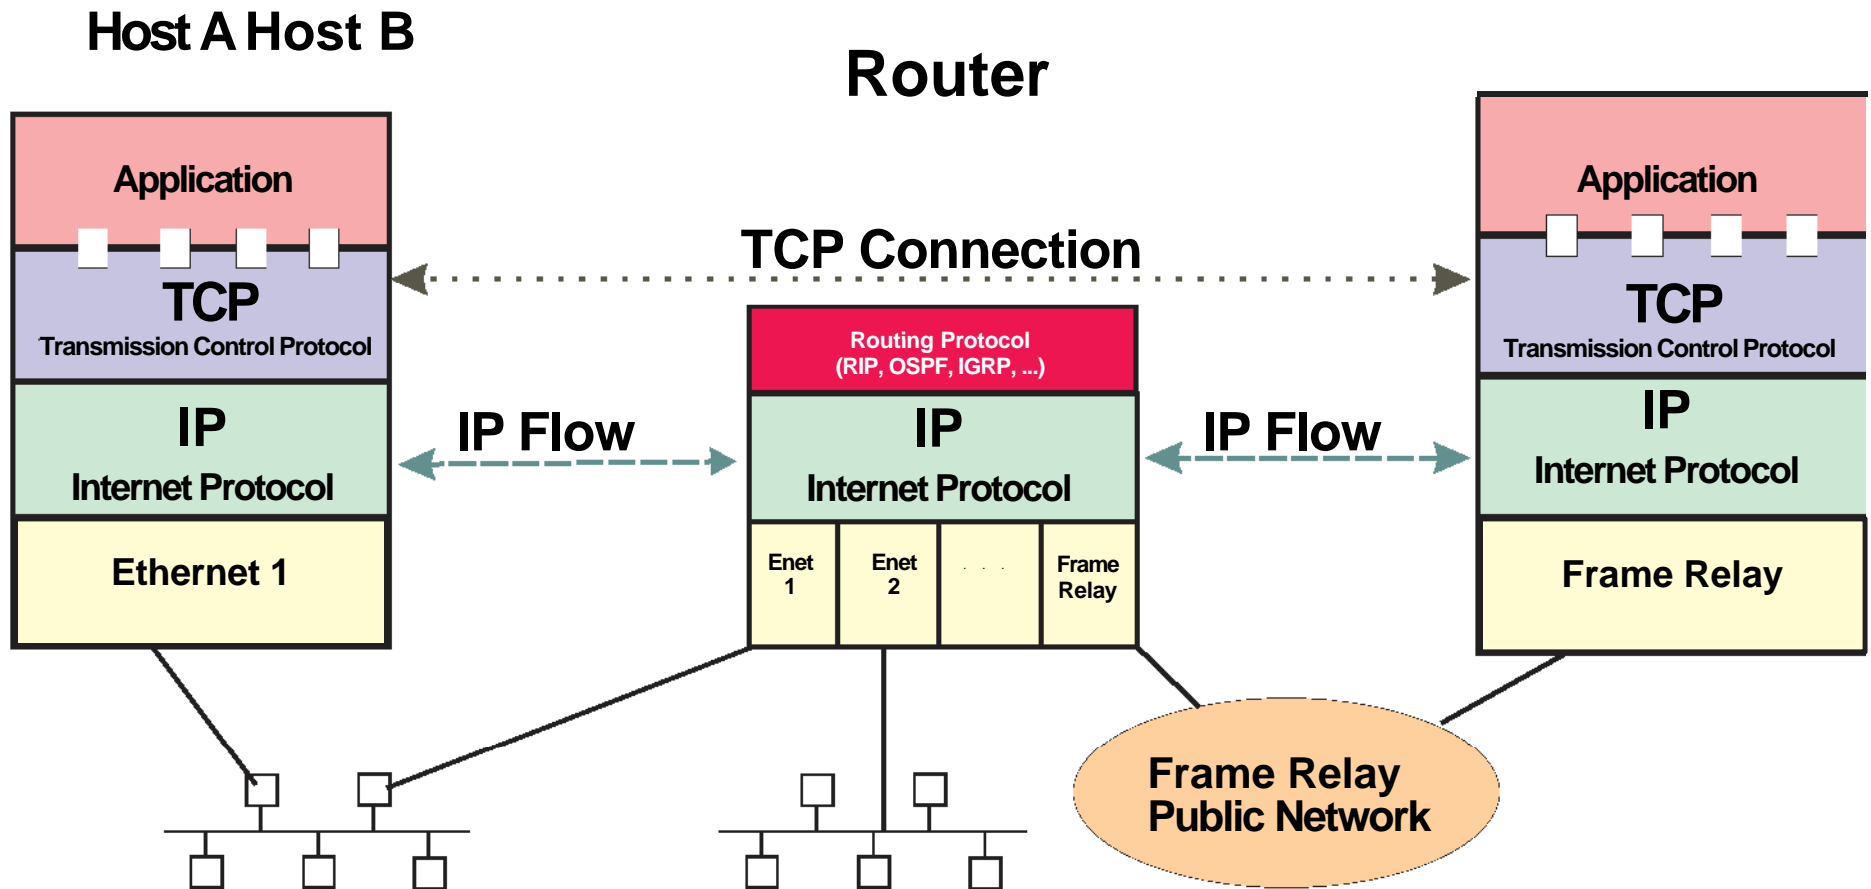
Host A Host B

Router

Application

TCP
Transmission Control Protocol

IP
Internet Protocol

Ethernet 1

TCP Connection

IP Flow

Routing Protocol
(RIP, OSPF, IGRP, ...)

IP
Internet Protocol

Enet 1

Enet 2

. . .

Frame Relay

IP Flow

Application

TCP
Transmission Control Protocol

IP
Internet Protocol

Frame Relay

Frame Relay
Public Network